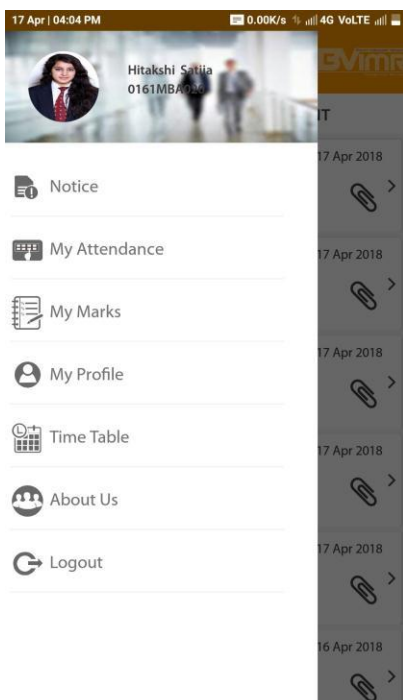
17 Apr | 04:04 PM
0.00K/s 4G VoLTE

Hitakshi Satija
0161MBA0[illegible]

Notice

My Attendance

My Marks

My Profile

Time Table

About Us

Logout

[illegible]VIMR

IT

17 Apr 2018

17 Apr 2018

17 Apr 2018

17 Apr 2018

17 Apr 2018

16 Apr 2018